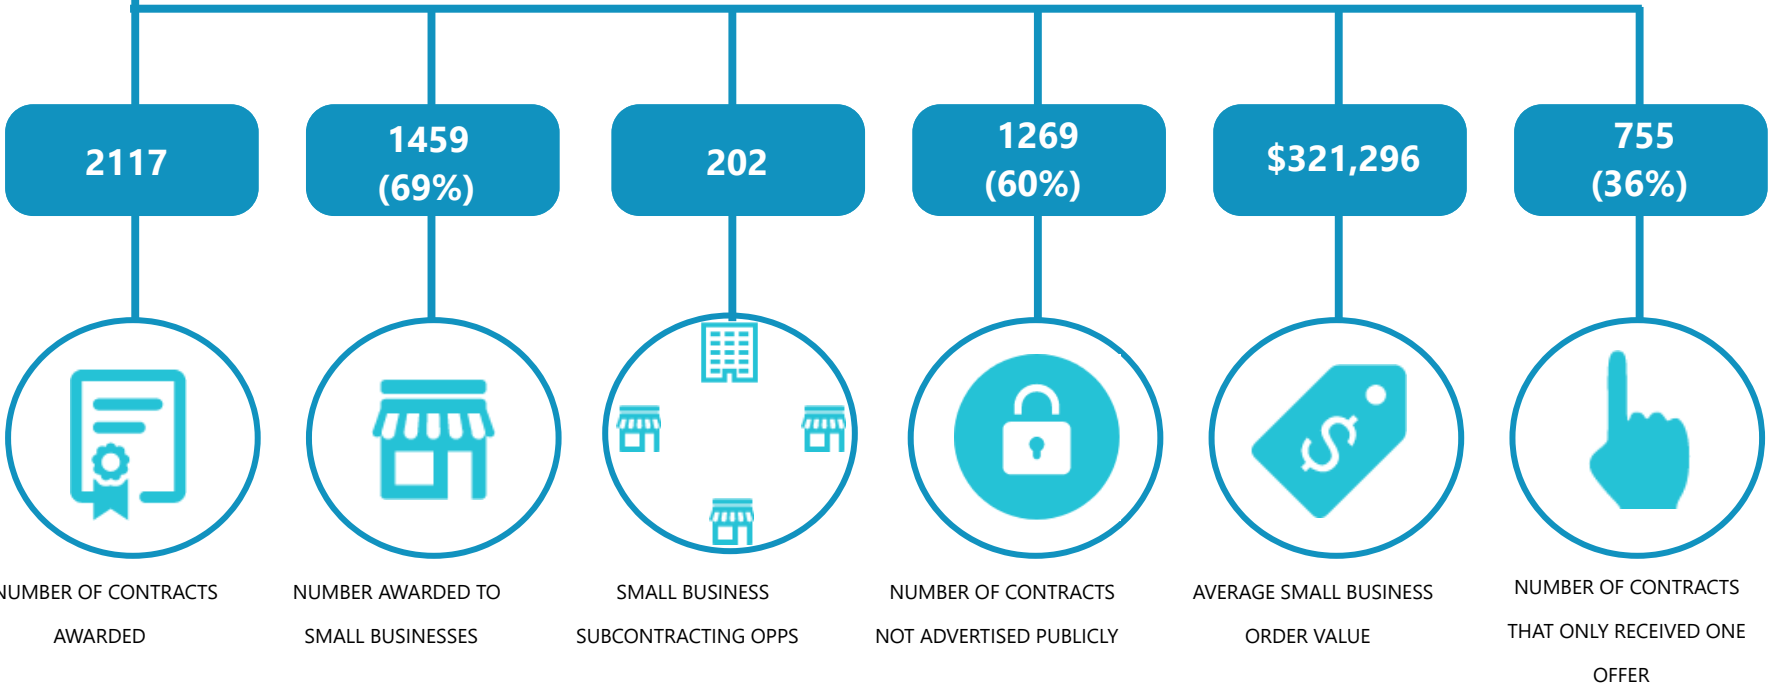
2117

1459
(69%)

202

1269
(60%)

$321,296

755
(36%)

UMBER OF CONTRACTS AWARDED

NUMBER AWARDED TO SMALL BUSINESSES

SMALL BUSINESS SUBCONTRACTING OPPS

NUMBER OF CONTRACTS NOT ADVERTISED PUBLICLY

AVERAGE SMALL BUSINESS ORDER VALUE

NUMBER OF CONTRACTS THAT ONLY RECEIVED ONE OFFER